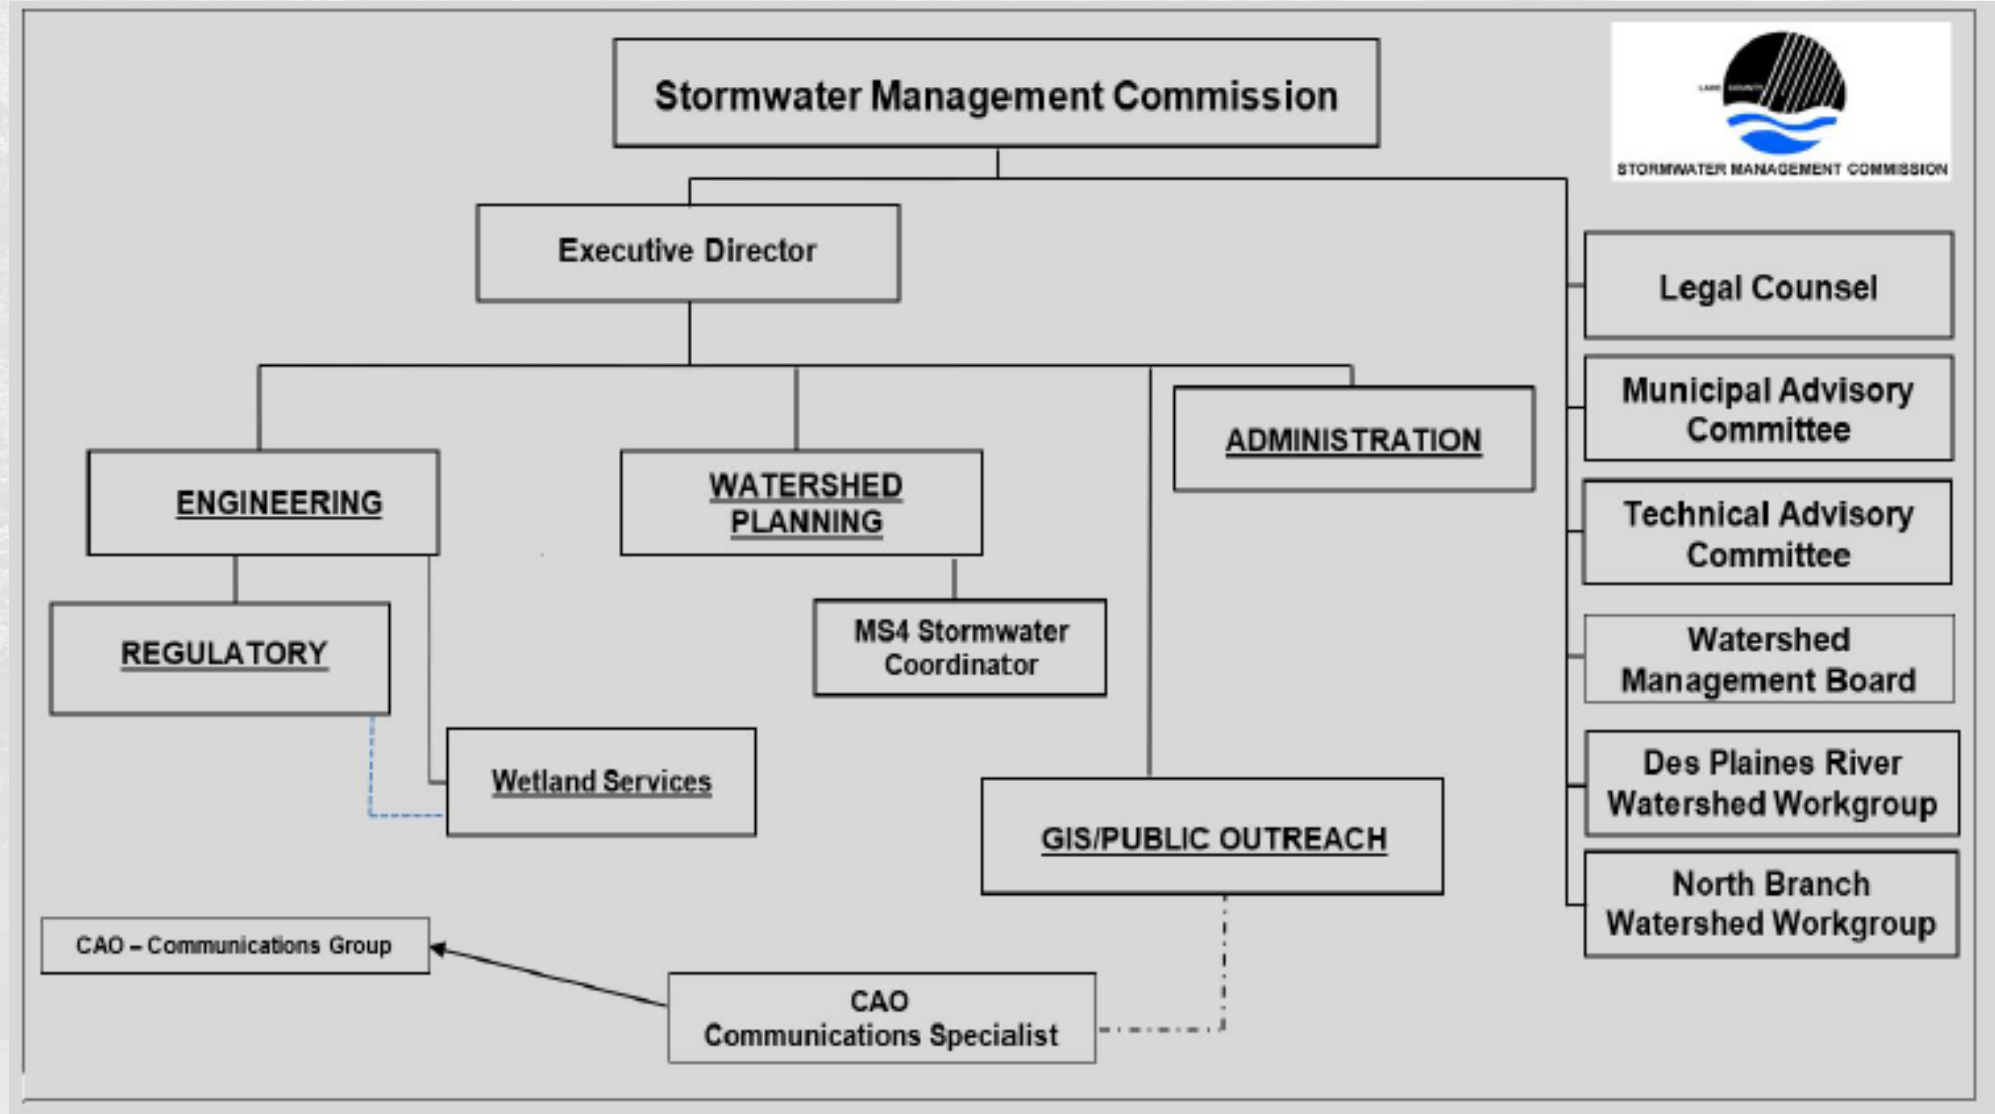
Stormwater Management Commission

LAKE COUNTY

STORMWATER MANAGEMENT COMMISSION

Executive Director

Legal Counsel

Municipal Advisory Committee

Technical Advisory Committee

Watershed Management Board

Des Plaines River Watershed Workgroup

North Branch Watershed Workgroup

ENGINEERING

WATERSHED PLANNING

ADMINISTRATION

REGULATORY

MS4 Stormwater Coordinator

Wetland Services

GIS/PUBLIC OUTREACH

CAO – Communications Group

CAO Communications Specialist